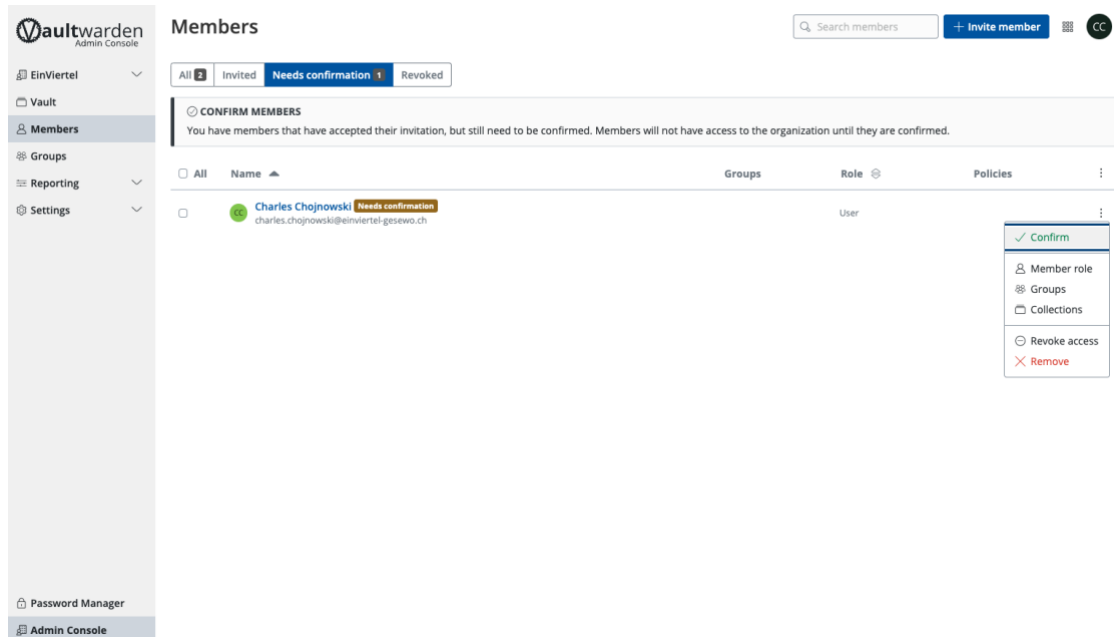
Vaultwarden
Admin Console

EinViertel
Vault
Members
Groups
Reporting
Settings

Password Manager
Admin Console

Members

Search members
+ Invite member
CC

All 2 | Invited | Needs confirmation 1 | Revoked

CONFIRM MEMBERS
You have members that have accepted their invitation, but still need to be confirmed. Members will not have access to the organization until they are confirmed.

| All | Name | Groups | Role | Policies |
|---|---|---|---|---|
| | CC Charles Chojnowski Needs confirmation charles.chojnowski@einviertel-gesewo.ch | | User | |

Confirm
Member role
Groups
Collections
Revoke access
Remove